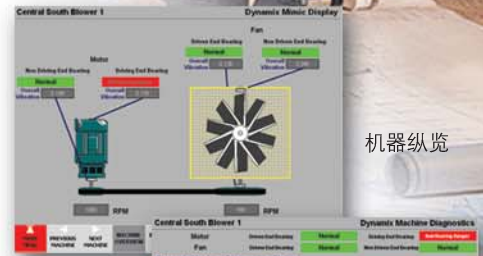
Central South Blower 1

Dynamix Mimic Display

Motor

Non Driving End Bearing

Normal

Overall Vibration

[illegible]

Driving End Bearing

Overall Vibration

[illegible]

Fan

Driven End Bearing

Normal

Overall Vibration

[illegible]

Non Driven End Bearing

Normal

Overall Vibration

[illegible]

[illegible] RPM

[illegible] RPM

机器纵览

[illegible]

PREVIOUS MACHINE

NEXT MACHINE

MACHINE OVERVIEW

Central South Blower 1

Dynamix Machine Diagnostics

Motor

Driving End Bearing

Normal

Driving End Bearing

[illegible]

Fan

Driven End Bearing

Normal

Non Driven End Bearing

Normal